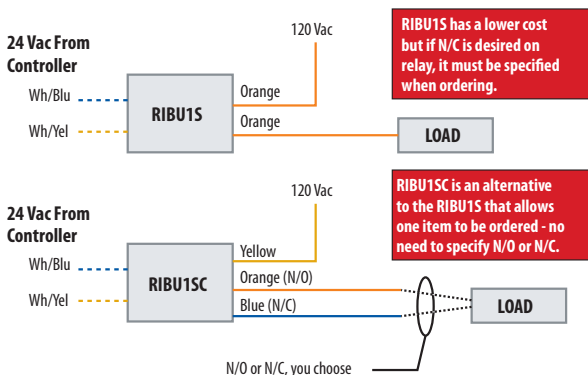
120 Vac

RIBU1S has a lower cost but if N/C is desired on relay, it must be specified when ordering.

24 Vac From Controller

Wh/Blu

Wh/Yel

RIBU1S

Orange

Orange

LOAD

120 Vac

RIBU1SC is an alternative to the RIBU1S that allows one item to be ordered - no need to specify N/O or N/C.

24 Vac From Controller

Wh/Blu

Wh/Yel

RIBU1SC

Yellow

Orange (N/O)

Blue (N/C)

LOAD

N/O or N/C, you choose